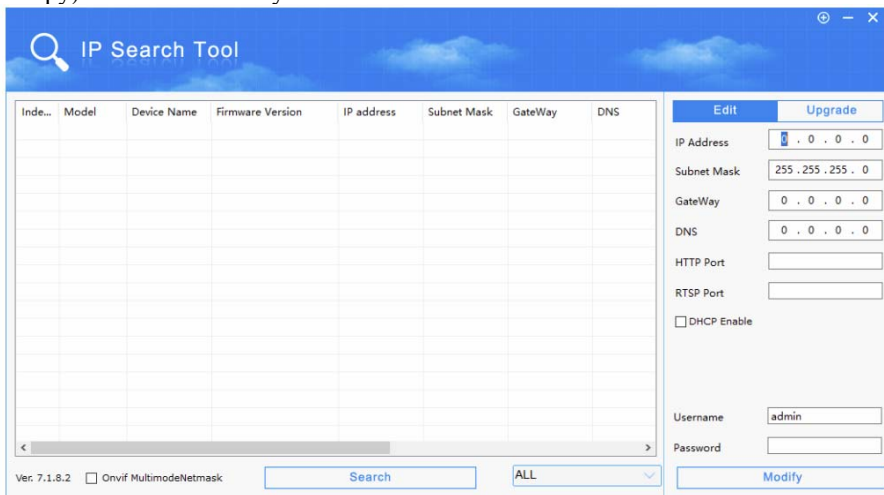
IP Search Tool

| Inde... | Model | Device Name | Firmware Version | IP address | Subnet Mask | GateWay | DNS |
|---|---|---|---|---|---|---|---|

Edit Upgrade

IP Address 0 . 0 . 0 . 0

Subnet Mask 255 . 255 . 255 . 0

GateWay 0 . 0 . 0 . 0

DNS 0 . 0 . 0 . 0

HTTP Port

RTSP Port

DHCP Enable

Username admin

Password

Ver. 7.1.8.2 Onvif MultimodeNetmask Search ALL Modify